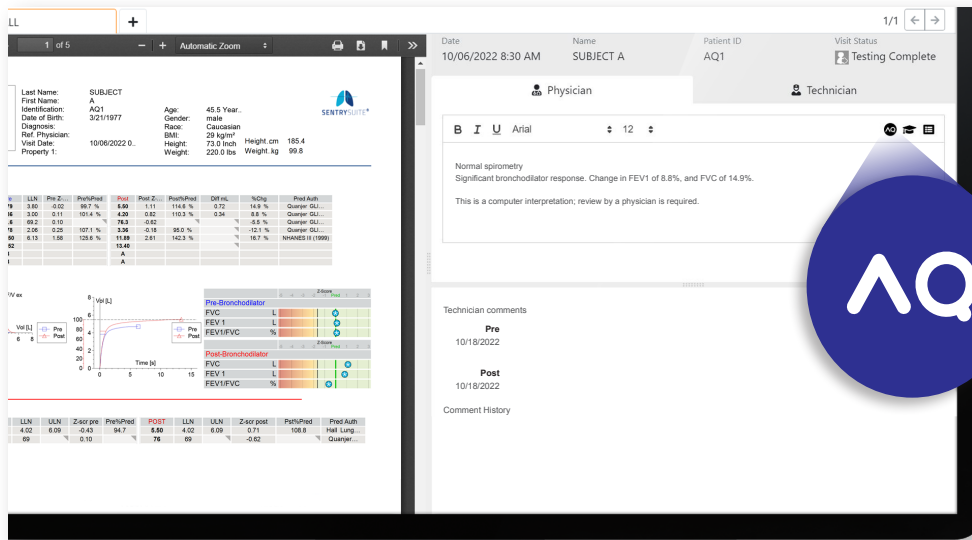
LL

+

1/1

1 of 5

Automatic Zoom

Last Name: SUBJECT
First Name: A
Identification: AQ1
Date of Birth: 3/21/1977
Diagnosis:
Ref. Physician:
Visit Date: 10/06/2022 0..
Property 1:

Age: 45.5 Year..
Gender: male
Race: Caucasian
BMI: 29 kg/m²
Height: 73.0 Inch
Weight: 220.0 lbs

Height.cm 185.4
Weight..kg 99.8

SENTRYSUITE

| LLN | Pre Z.. | Pre%Pred | Post | Post Z.. | Post%Pred | Diff mL | %Chg | Pred Auth |
|---|---|---|---|---|---|---|---|---|
| 3.80 | -0.02 | 99.7 % | 5.50 | 1.11 | 114.6 % | 0.72 | 14.9 % | Quanjer GLI.. |
| 3.00 | 0.11 | 101.4 % | 4.20 | 0.82 | 110.3 % | 0.34 | 8.8 % | Quanjer GLI.. |
| 69.2 | 0.10 | | 76.3 | -0.62 | | | -5.5 % | Quanjer GLI.. |
| 2.06 | 0.25 | 107.1 % | 3.36 | -0.18 | 95.0 % | | -12.1 % | Quanjer GLI.. |
| 6.13 | 1.58 | 125.6 % | 11.89 | 2.61 | 142.3 % | | 16.7 % | NHANES III (1999) |
| | | | 13.40 | | | | | |
| | | | A | | | | | |
| | | | A | | | | | |

Vol [L]
Pre
Post
Time [s]

Pre-Bronchodilator
FVC L
FEV 1 L
FEV1/FVC %

Post-Bronchodilator
FVC L
FEV 1 L
FEV1/FVC %

| LLN | ULN | Z-scr pre | Pre%Pred | POST | LLN | ULN | Z-scr post | Pst%Pred | Pred Auth |
|---|---|---|---|---|---|---|---|---|---|
| 4.02 | 6.09 | -0.43 | 94.7 | 5.50 | 4.02 | 6.09 | 0.71 | 108.8 | Hall Lung... |
| 69 | | 0.10 | | 76 | 69 | | -0.62 | | Quanjer... |

Date
10/06/2022 8:30 AM
Name
SUBJECT A
Patient ID
AQ1
Visit Status
Testing Complete

Physician
Technician

B I U Arial 12

Normal spirometry
Significant bronchodilator response. Change in FEV1 of 8.8%, and FVC of 14.9%.

This is a computer interpretation; review by a physician is required.

AQ

Technician comments
Pre
10/18/2022
Post
10/18/2022
Comment History